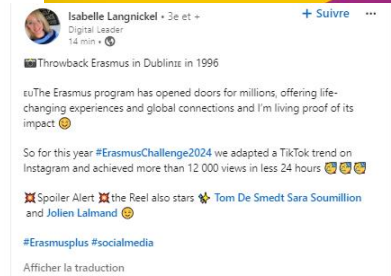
Isabelle Langnickel • 3e et +
Digital Leader
14 min •

+ Suivre

Throwback Erasmus in Dublin in 1996

The Erasmus program has opened doors for millions, offering life-changing experiences and global connections and I'm living proof of its impact

So for this year #ErasmusChallenge2024 we adapted a TikTok trend on Instagram and achieved more than 12 000 views in less 24 hours

Spoiler Alert the Reel also stars Tom De Smedt Sara Soumillion and Jolien Lalmand

#Erasmusplus #socialmedia

Afficher la traduction